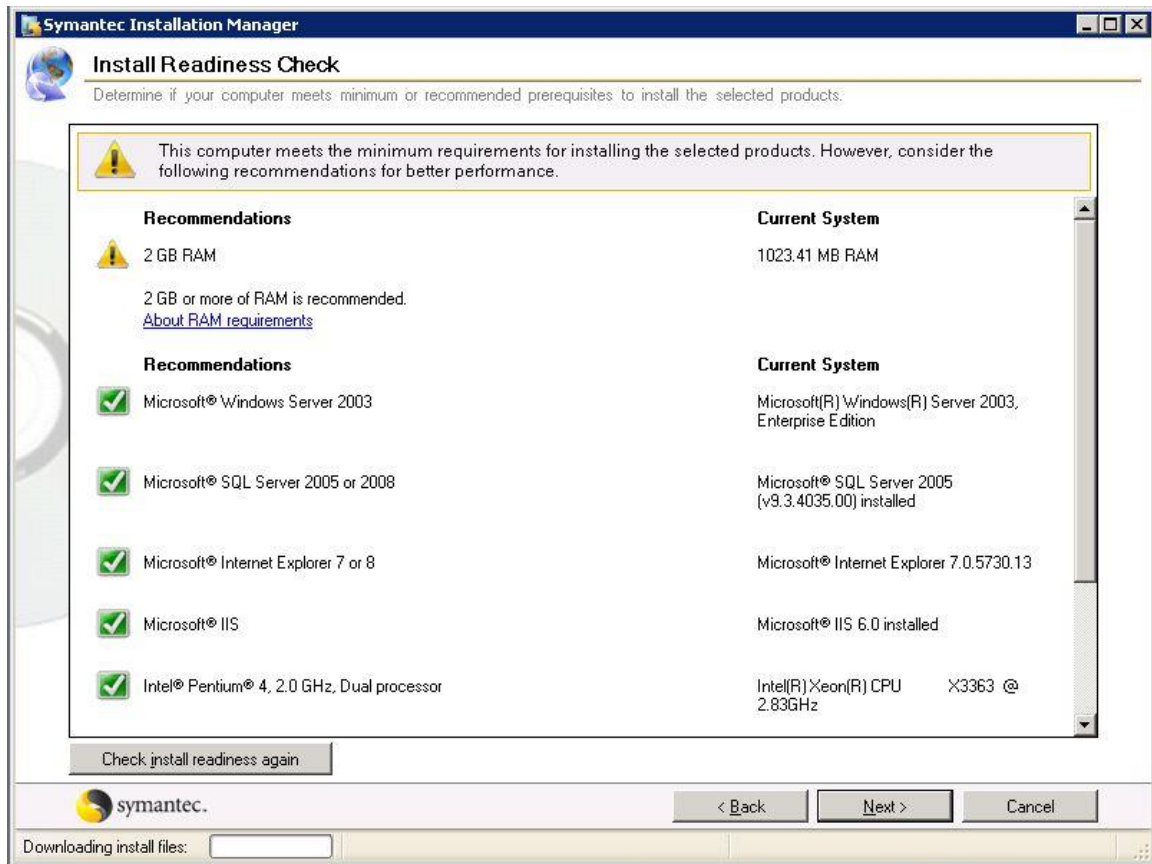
Symantec Installation Manager

Install Readiness Check

Determine if your computer meets minimum or recommended prerequisites to install the selected products.

This computer meets the minimum requirements for installing the selected products. However, consider the following recommendations for better performance.

| Recommendations | Current System |
|---|---|
| 2 GB RAM | 1023.41 MB RAM |

2 GB or more of RAM is recommended.
About RAM requirements

| Recommendations | Current System |
|---|---|
| Microsoft® Windows Server 2003 | Microsoft(R) Windows(R) Server 2003, Enterprise Edition |
| Microsoft® SQL Server 2005 or 2008 | Microsoft® SQL Server 2005 (v9.3.4035.00) installed |
| Microsoft® Internet Explorer 7 or 8 | Microsoft® Internet Explorer 7.0.5730.13 |
| Microsoft® IIS | Microsoft® IIS 6.0 installed |
| Intel® Pentium® 4, 2.0 GHz, Dual processor | Intel(R) Xeon(R) CPU X3363 @ 2.83GHz |

Check install readiness again

symantec.

< Back

Next >

Cancel

Downloading install files: